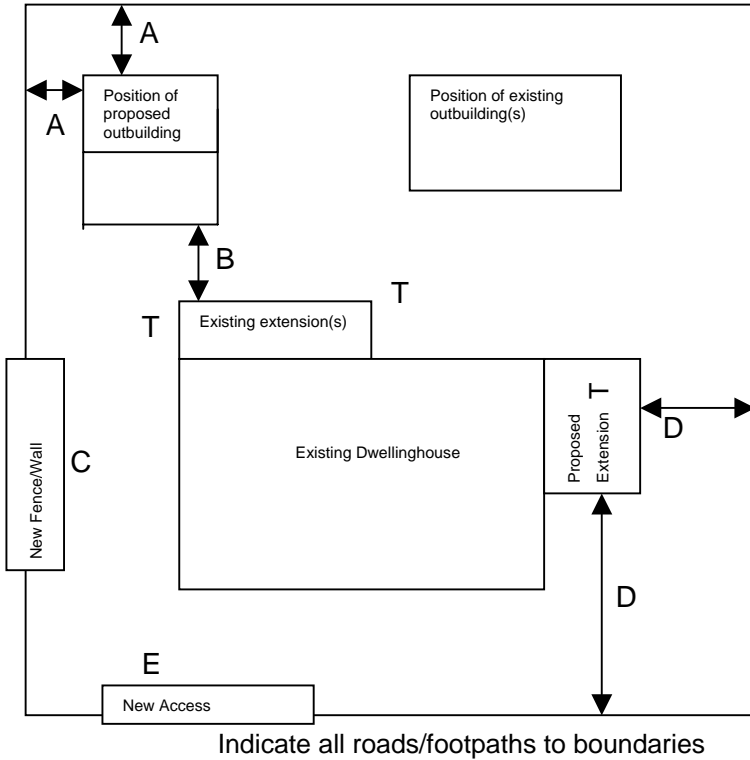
A

A

Position of proposed outbuilding

Position of existing outbuilding(s)

B

T

T

Existing extension(s)

New Fence/Wall

C

Existing Dwellinghouse

T

Proposed Extension

D

D

E

New Access

Indicate all roads/footpaths to boundaries